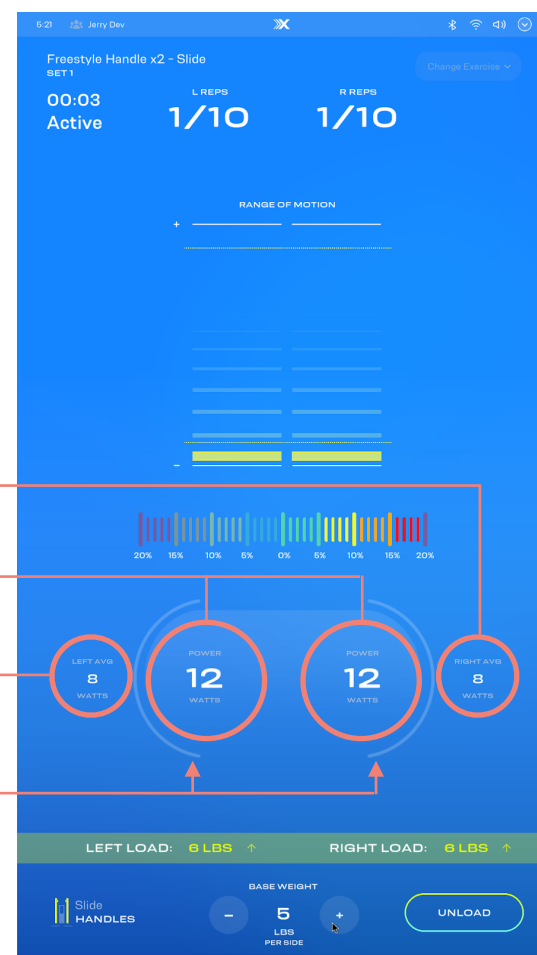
5:21 Jerry Dev

Freestyle Handle x2 - Slide
SET 1

Change Exercise

00:03
Active

L REPS
1/10

R REPS
1/10

RANGE OF MOTION

+

–

20% 15% 10% 5% 0% 5% 10% 15% 20%

LEFT AVG
8
WATTS

POWER
12
WATTS

POWER
12
WATTS

RIGHT AVG
8
WATTS

LEFT LOAD: 6 LBS ↑

RIGHT LOAD: 6 LBS ↑

Slide
HANDLES

BASE WEIGHT
–
5
LBS
PER SIDE
+

UNLOAD